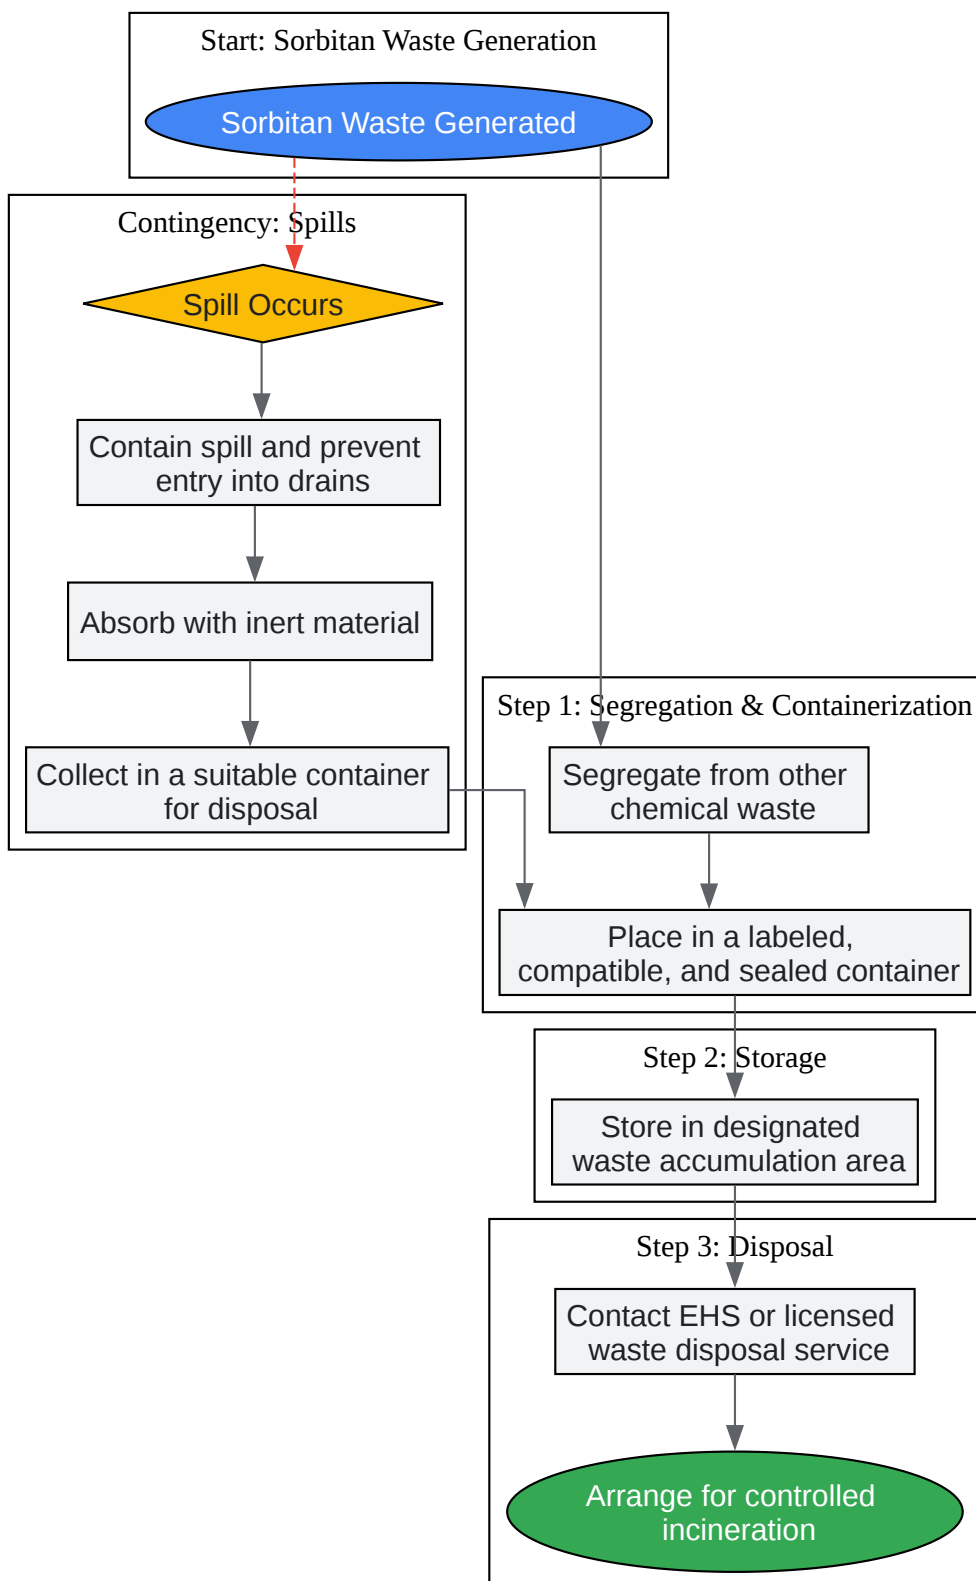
Start: Sorbitan Waste Generation

Sorbitan Waste Generated

Contingency: Spills

Spill Occurs

Contain spill and prevent entry into drains

Absorb with inert material

Collect in a suitable container for disposal

Step 1: Segregation & Containerization

Segregate from other chemical waste

Place in a labeled, compatible, and sealed container

Step 2: Storage

Store in designated waste accumulation area

Step 3: Disposal

Contact EHS or licensed waste disposal service

Arrange for controlled incineration